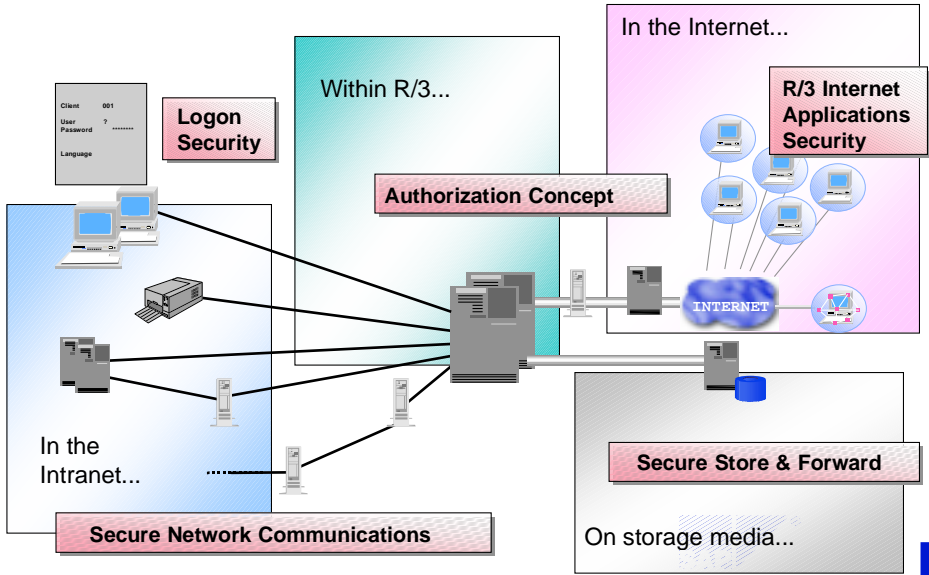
Client 001
User ?
Password ********
Language

Logon Security

Within R/3...

Authorization Concept

In the Internet...

R/3 Internet Applications Security

INTERNET

In the Intranet...

Secure Network Communications

Secure Store & Forward

On storage media...